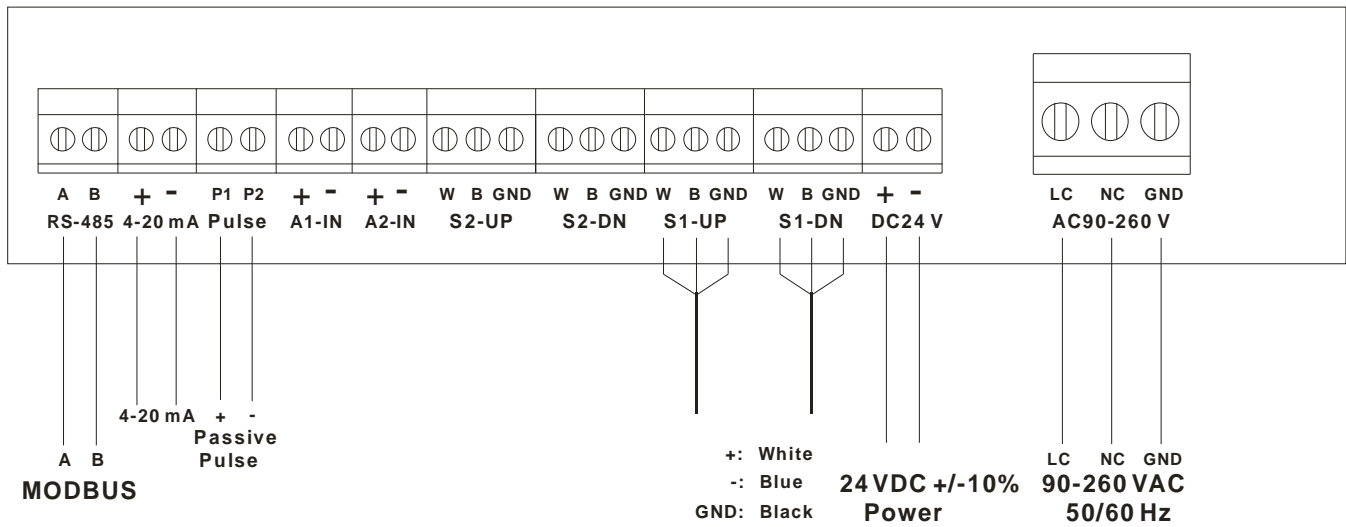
A B
RS-485

+ -
4-20 mA

P1 P2
Pulse

+ -
A1-IN

+ -
A2-IN

W B GND
S2-UP

W B GND
S2-DN

W B GND
S1-UP

W B GND
S1-DN

+ -
DC24 V

LC NC GND
AC90-260 V

4-20 mA

+ -
Passive
Pulse

A B
MODBUS

+: White
-: Blue
GND: Black

24 VDC +/-10%
Power

LC NC GND
90-260 VAC
50/60 Hz